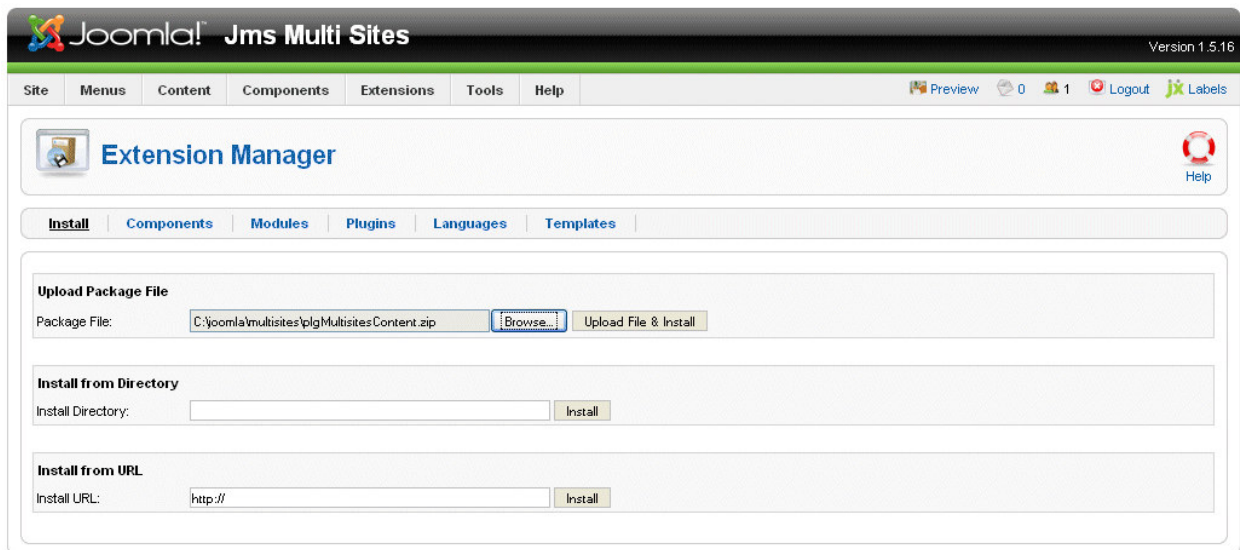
Joomla!™ Jms Multi Sites

Version 1.5.16

Site | Menus | Content | Components | Extensions | Tools | Help

Preview 0 1 Logout Labels

Extension Manager

Help

Install | Components | Modules | Plugins | Languages | Templates

Upload Package File

Package File: C:\joomla\multisites\plgMultisitesContent.zip Browse... Upload File & Install

Install from Directory

Install Directory: Install

Install from URL

Install URL: http:// Install